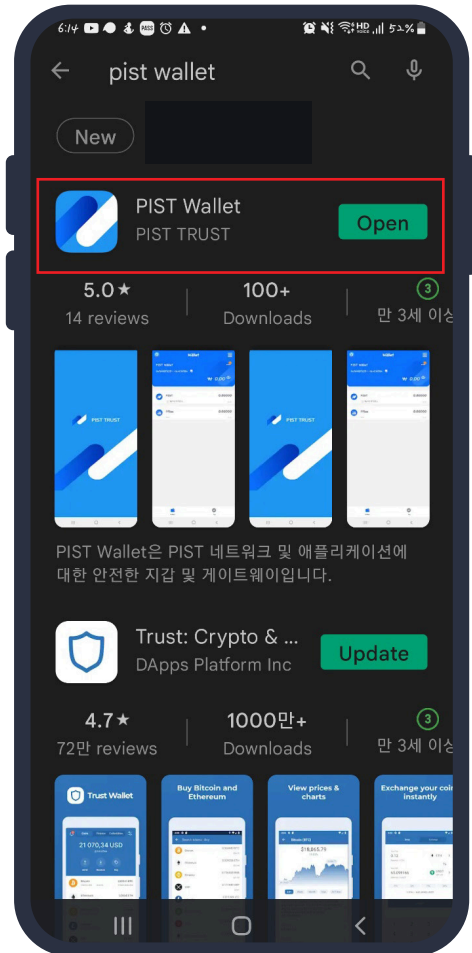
6:14 PASS HD 52%

pist wallet

New

PIST Wallet
PIST TRUST
Open

5.0★
14 reviews

100+
Downloads

3
만 3세 이상

PIST TRUST

Wallet

PIST Wallet

PIST

TRX

PIST TRUST

Wallet

PIST Wallet

PIST

TRX

PIST Wallet은 PIST 네트워크 및 애플리케이션에 대한 안전한 지갑 및 게이트웨이입니다.

Trust: Crypto & ...
DApps Platform Inc
Update

4.7★
72만 reviews

1000만+
Downloads

3
만 3세 이상

Trust Wallet

21,070.34 USD

Buy Bitcoin and Ethereum

View prices & charts

$18,845.75

Exchange your coins instantly